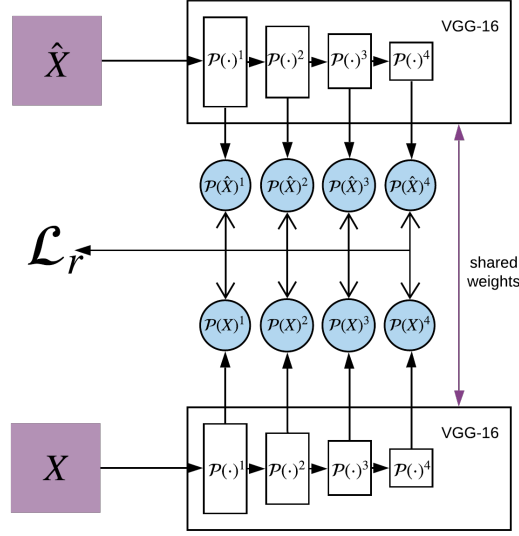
$\hat{X}$

VGG-16

$\mathcal{P}(\cdot)^1$ $\mathcal{P}(\cdot)^2$ $\mathcal{P}(\cdot)^3$ $\mathcal{P}(\cdot)^4$

$\mathcal{P}(\hat{X})^1$ $\mathcal{P}(\hat{X})^2$ $\mathcal{P}(\hat{X})^3$ $\mathcal{P}(\hat{X})^4$

$\mathcal{L}_r$

shared weights

$\mathcal{P}(X)^1$ $\mathcal{P}(X)^2$ $\mathcal{P}(X)^3$ $\mathcal{P}(X)^4$

$X$

VGG-16

$\mathcal{P}(\cdot)^1$ $\mathcal{P}(\cdot)^2$ $\mathcal{P}(\cdot)^3$ $\mathcal{P}(\cdot)^4$